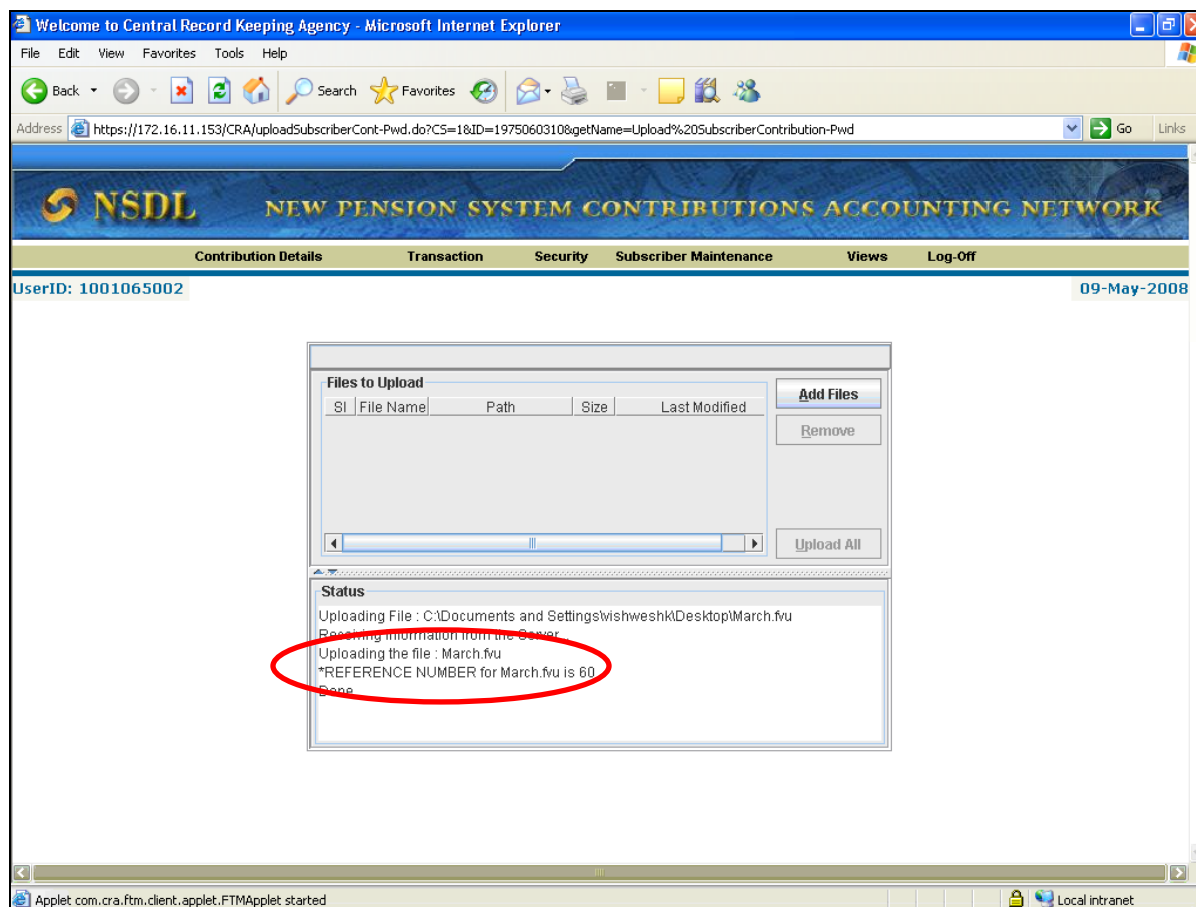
Welcome to Central Record Keeping Agency - Microsoft Internet Explorer

File Edit View Favorites Tools Help

Back Search Favorites

Address https://172.16.11.153/CRA/uploadSubscriberCont-Pwd.do?CS=1&ID=1975060310&getName=Upload%20SubscriberContribution-Pwd Go Links

NSDL NEW PENSION SYSTEM CONTRIBUTIONS ACCOUNTING NETWORK

Contribution Details Transaction Security Subscriber Maintenance Views Log-Off

UserID: 1001065002 09-May-2008

Files to Upload

| Sl | File Name | Path | Size | Last Modified |
|---|---|---|---|---|

Add Files
Remove
Upload All

Status

Uploading File : C:\Documents and Settings\wishweshk\Desktop\March.fvu
Receiving information from the Server...
Uploading the file : March.fvu
*REFERENCE NUMBER for March.fvu is 60
Done

Applet com.cra.ftm.client.applet.FTMApplet started Local intranet